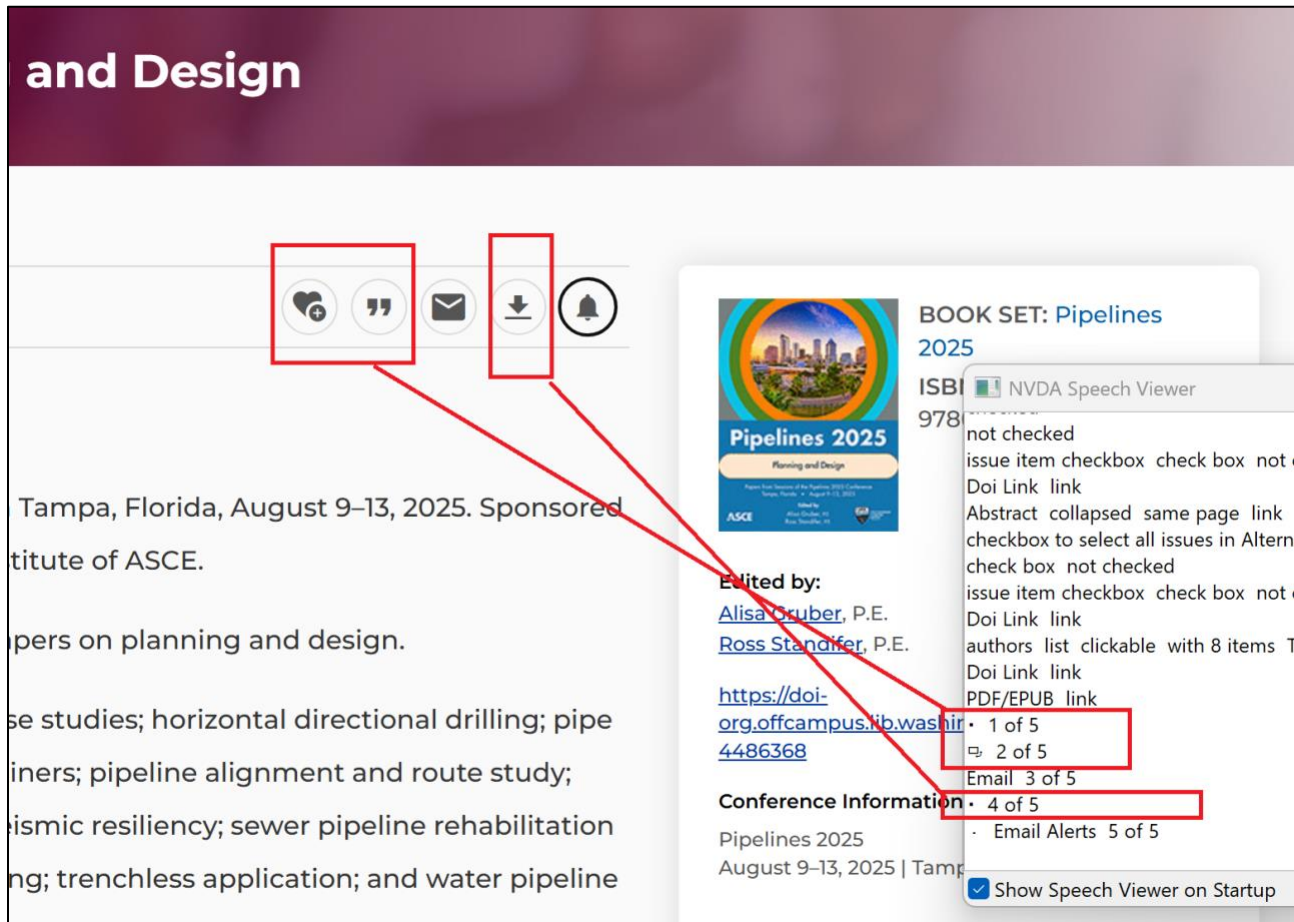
and Design

Tampa, Florida, August 9–13, 2025. Sponsored

titute of ASCE.

pers on planning and design.

se studies; horizontal directional drilling; pipe

iners; pipeline alignment and route study;

eismic resiliency; sewer pipeline rehabilitation

ng; trenchless application; and water pipeline

Pipelines 2025

Planning and Design

ASCE

BOOK SET: Pipelines 2025

ISB

978

Edited by:

Alisa Gruber, P.E.

Ross Standifer, P.E.

https://doi-org.offcampus.lib.washi 4486368

Conference Information

Pipelines 2025

August 9–13, 2025 | Tamp

NVDA Speech Viewer

not checked

issue item checkbox check box not

Doi Link link

Abstract collapsed same page link

checkbox to select all issues in Altern

check box not checked

issue item checkbox check box not

Doi Link link

authors list clickable with 8 items T

Doi Link link

PDF/EPUB link

1 of 5

2 of 5

Email 3 of 5

4 of 5

Email Alerts 5 of 5

Show Speech Viewer on Startup